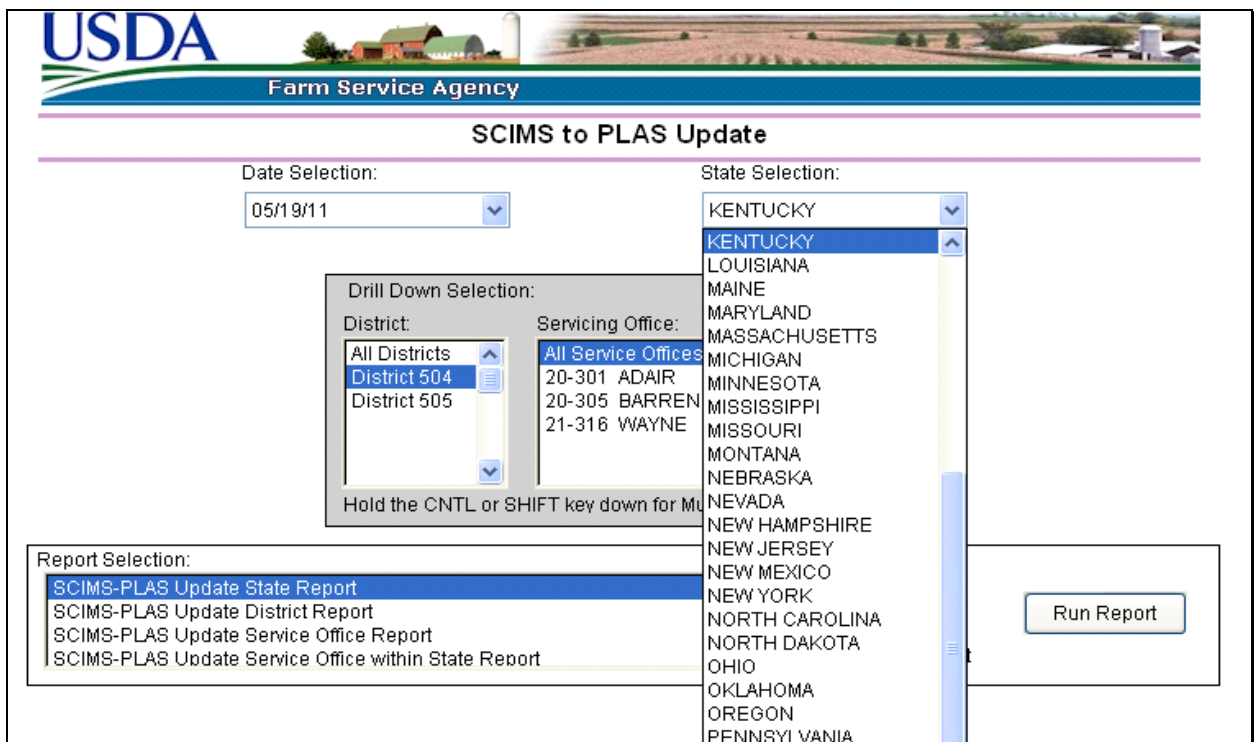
USDA

Farm Service Agency

SCIMS to PLAS Update

Date Selection:

05/19/11

State Selection:

KENTUCKY

KENTUCKY
LOUISIANA
MAINE
MARYLAND
MASSACHUSETTS
MICHIGAN
MINNESOTA
MISSISSIPPI
MISSOURI
MONTANA
NEBRASKA
NEVADA
NEW HAMPSHIRE
NEW JERSEY
NEW MEXICO
NEW YORK
NORTH CAROLINA
NORTH DAKOTA
OHIO
OKLAHOMA
OREGON
PENNSYLVANIA

Drill Down Selection:

District:

All Districts
District 504
District 505

Servicing Office:

All Service Offices
20-301 ADAIR
20-305 BARREN
21-316 WAYNE

Hold the CNTL or SHIFT key down for Mu

Report Selection:

SCIMS-PLAS Update State Report
SCIMS-PLAS Update District Report
SCIMS-PLAS Update Service Office Report
SCIMS-PLAS Update Service Office within State Report

t

Run Report